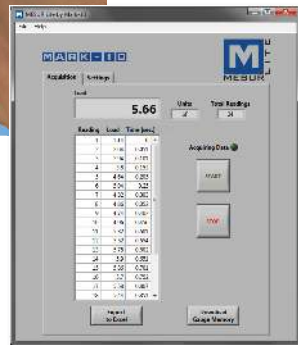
MARK-10

MESUR

Acquisition | Settings

Load

5.66

Units

Total Readings

24

| Reading | Load | Time (sec) |
|---|---|---|
| 1 | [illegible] | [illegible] |
| 2 | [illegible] | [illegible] |
| 3 | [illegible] | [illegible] |
| 4 | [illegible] | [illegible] |
| 5 | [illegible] | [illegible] |
| 6 | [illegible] | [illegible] |
| 7 | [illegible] | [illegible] |
| 8 | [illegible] | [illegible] |
| 9 | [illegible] | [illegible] |
| 10 | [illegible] | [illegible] |
| 11 | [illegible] | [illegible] |
| 12 | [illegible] | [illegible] |
| 13 | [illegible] | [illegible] |
| 14 | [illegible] | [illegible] |
| 15 | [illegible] | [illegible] |
| 16 | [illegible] | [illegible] |
| 17 | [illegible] | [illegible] |
| 18 | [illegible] | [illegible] |

Acquiring Data

START

STOP

Export to Excel

Download Gauge Memory